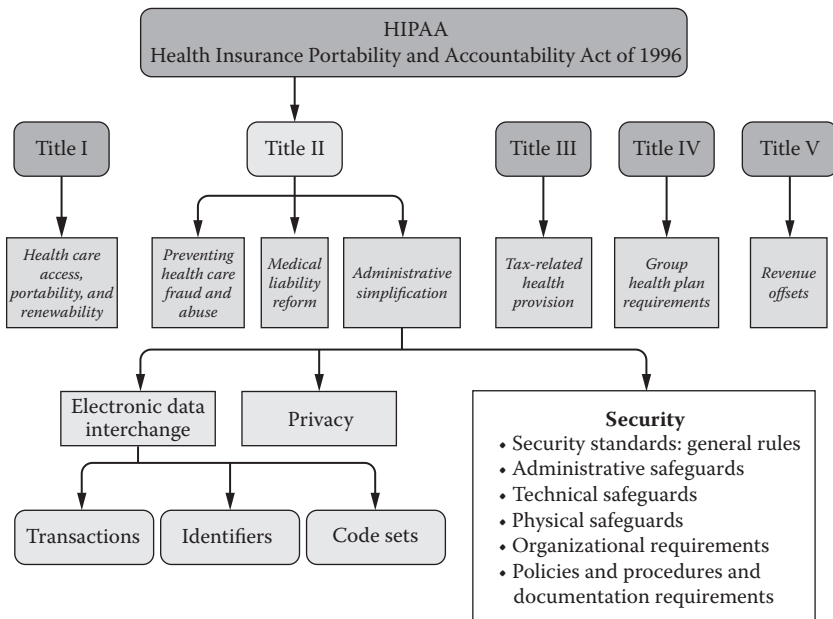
HIPAA
Health Insurance Portability and Accountability Act of 1996

Title I

Title II

Title III

Title IV

Title V

Health care access, portability, and renewability

Preventing health care fraud and abuse

Medical liability reform

Administrative simplification

Tax-related health provision

Group health plan requirements

Revenue offsets

Electronic data interchange

Privacy

Security
• Security standards: general rules
• Administrative safeguards
• Technical safeguards
• Physical safeguards
• Organizational requirements
• Policies and procedures and documentation requirements

Transactions

Identifiers

Code sets